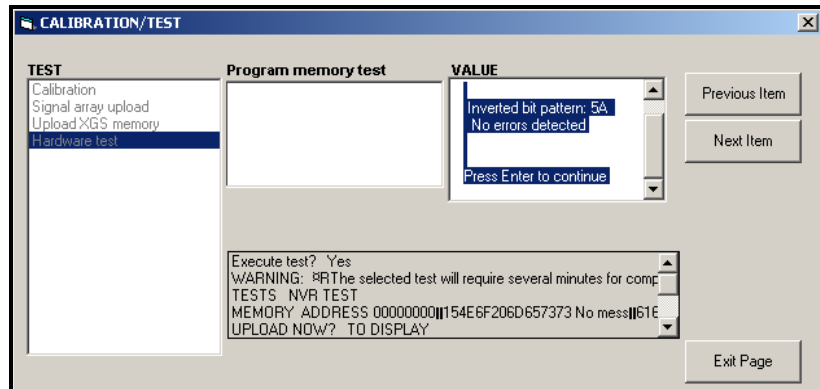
CALIBRATION/TEST

TEST
Calibration
Signal array upload
Upload XGS memory
Hardware test

Program memory test

VALUE
Inverted bit pattern: 5A
No errors detected
Press Enter to continue

Previous Item
Next Item

Execute test? Yes
WARNING: ¤RThe selected test will require several minutes for comp
TESTS NVR TEST
MEMORY ADDRESS 00000000||154E6F206D657373 No mess||61E
UPLOAD NOW? TO DISPLAY

Exit Page